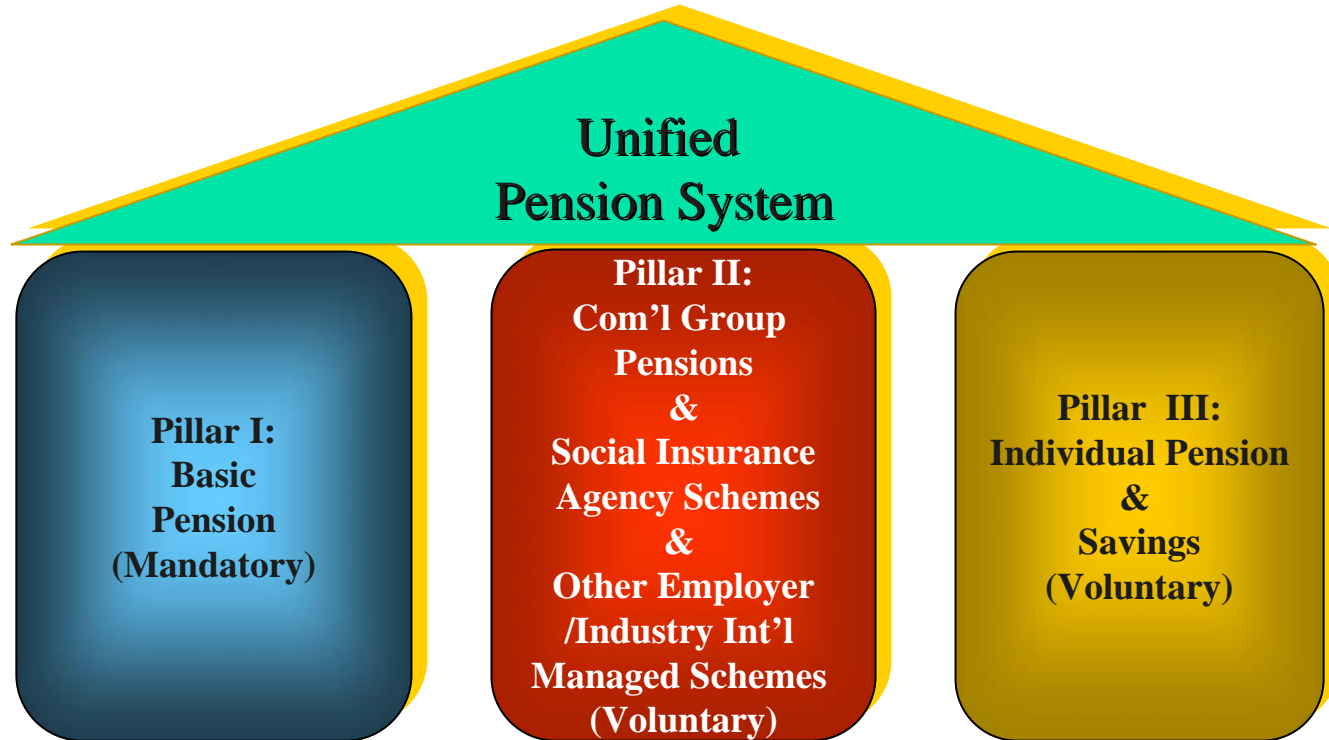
Unified
Pension System

Pillar I:
Basic
Pension
(Mandatory)

Pillar II:
Com’l Group
Pensions
&
Social Insurance
Agency Schemes
&
Other Employer
/Industry Int’l
Managed Schemes
(Voluntary)

Pillar III:
Individual Pension
&
Savings
(Voluntary)